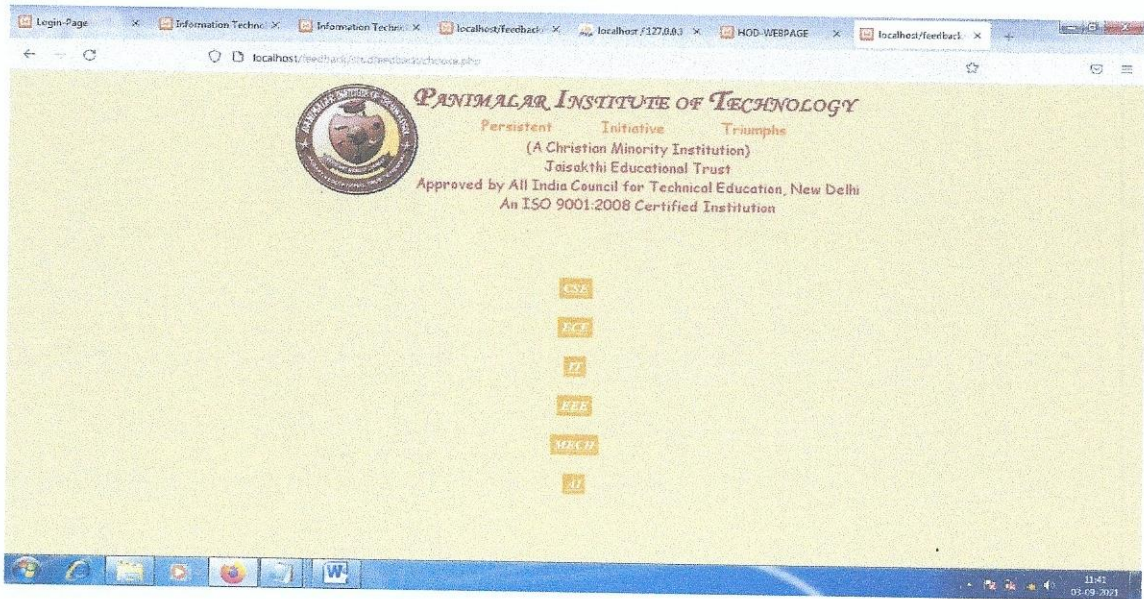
Login-Page × Information Technol × Information Techn × localhost/feedback × localhost / 127.0.0.1 × HOD-WEBPAGE × localhost/feedback ×

localhost/feedback/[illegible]/choose.php

PANIMALAR INSTITUTE OF TECHNOLOGY

Persistent Initiative Triumphs

(A Christian Minority Institution)

Jaisakthi Educational Trust

Approved by All India Council for Technical Education, New Delhi

An ISO 9001:2008 Certified Institution

CSE

ECE

IT

EEE

MECH

AI

11:41
03-09-2021